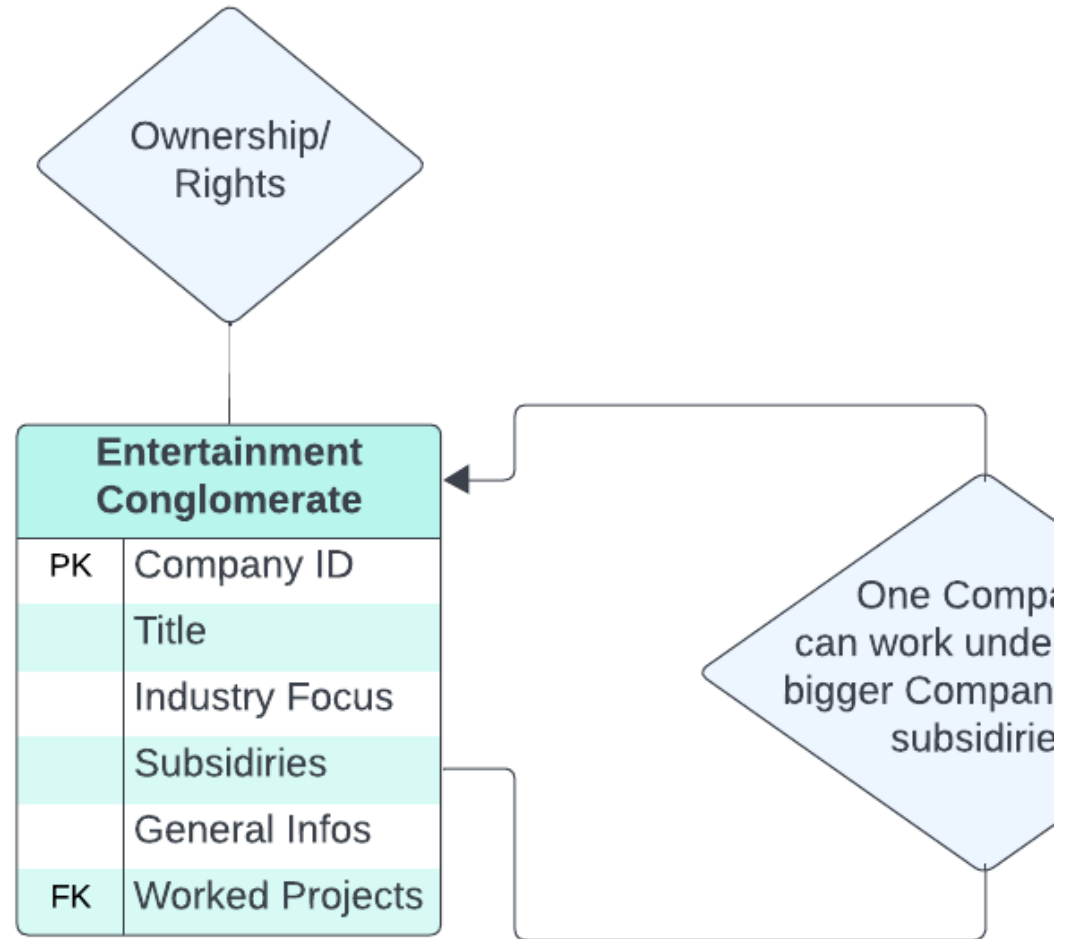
Ownership/
Rights

| Entertainment Conglomerate | |
|---|---|
| PK | Company ID |
| | Title |
| | Industry Focus |
| | Subsidiries |
| | General Infos |
| FK | Worked Projects |

One Compa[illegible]
can work unde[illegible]
bigger Compan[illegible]
subsidirie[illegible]